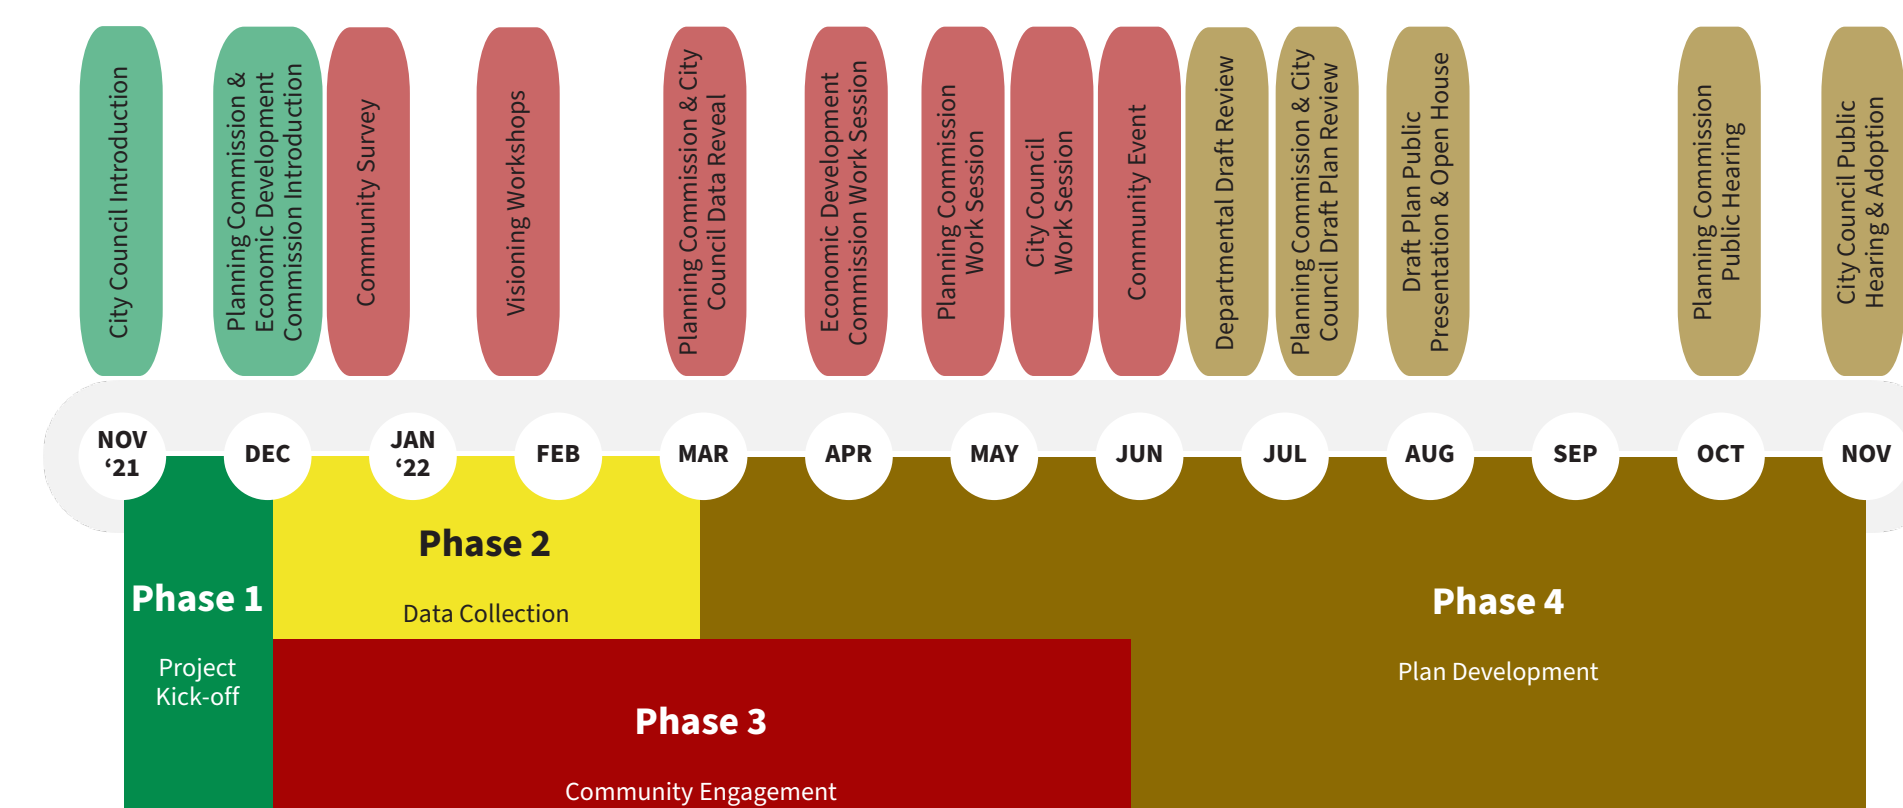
City Council Introduction

Planning Commission & Economic Development Commission Introduction

Community Survey

Visioning Workshops

Planning Commission & City Council Data Reveal

Economic Development Commission Work Session

Planning Commission Work Session

City Council Work Session

Community Event

Departmental Draft Review

Planning Commission & City Council Draft Plan Review

Draft Plan Public Presentation & Open House

Planning Commission Public Hearing

City Council Public Hearing & Adoption

NOV ‘21
DEC
JAN ‘22
FEB
MAR
APR
MAY
JUN
JUL
AUG
SEP
OCT
NOV

Phase 1

Project Kick-off

Phase 2

Data Collection

Phase 3

Community Engagement

Phase 4

Plan Development